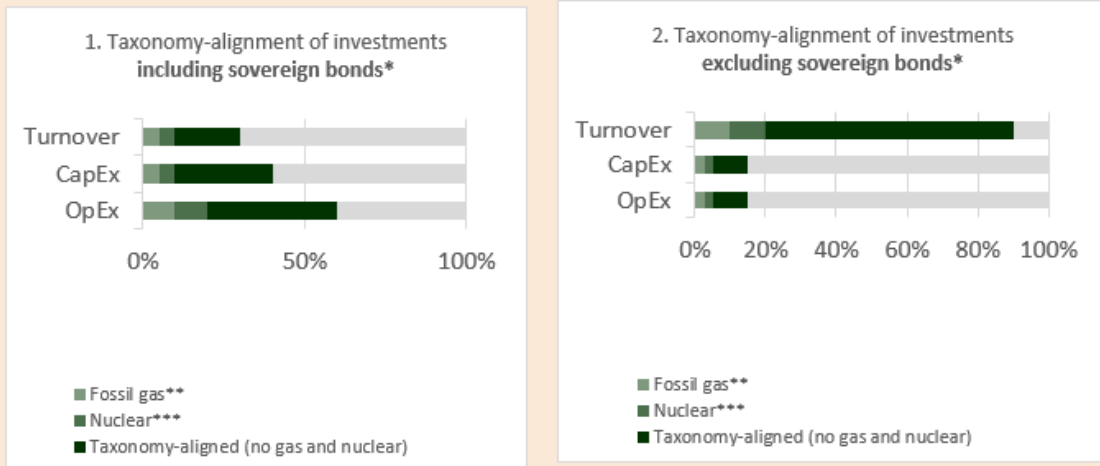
1. Taxonomy-alignment of investments
**including sovereign bonds***

Turnover
CapEx
OpEx

0%
50%
100%

Fossil gas**
Nuclear***
Taxonomy-aligned (no gas and nuclear)

2. Taxonomy-alignment of investments
**excluding sovereign bonds***

Turnover
CapEx
OpEx

0%
20%
40%
60%
80%
100%

Fossil gas**
Nuclear***
Taxonomy-aligned (no gas and nuclear)